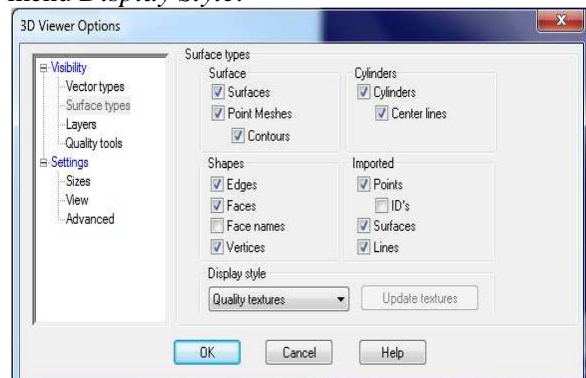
menu Display Style.

3D Viewer Options

Visibility
Vector types
Surface types
Layers
Quality tools
Settings
Sizes
View
Advanced

Surface types

Surface
Surfaces
Point Meshes
Contours

Cylinders
Cylinders
Center lines

Shapes
Edges
Faces
Face names
Vertices

Imported
Points
ID's
Surfaces
Lines

Display style
Quality textures
Update textures

OK
Cancel
Help